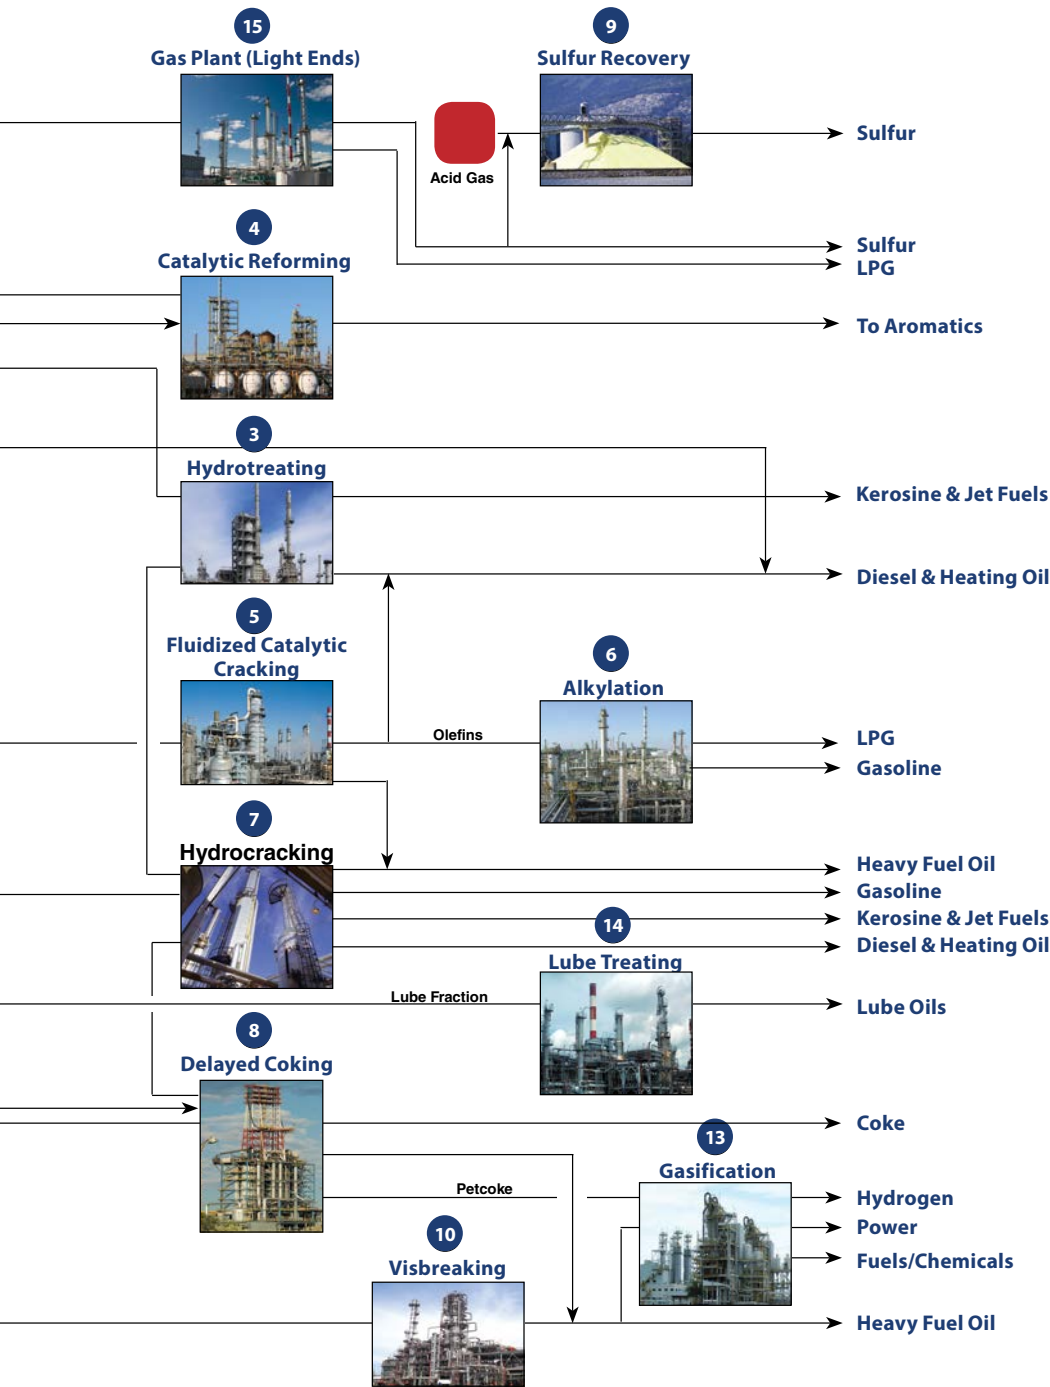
15
Gas Plant (Light Ends)

9
Sulfur Recovery

Acid Gas

Sulfur

Sulfur
LPG

4
Catalytic Reforming

To Aromatics

3
Hydrotreating

Kerosine & Jet Fuels

Diesel & Heating Oil

5
Fluidized Catalytic Cracking

6
Alkylation

Olefins

LPG
Gasoline

7
Hydrocracking

Heavy Fuel Oil
Gasoline
Kerosine & Jet Fuels
Diesel & Heating Oil

14
Lube Treating

Lube Fraction

Lube Oils

8
Delayed Coking

Coke

13
Gasification

Petcoke

Hydrogen
Power
Fuels/Chemicals

10
Visbreaking

Heavy Fuel Oil